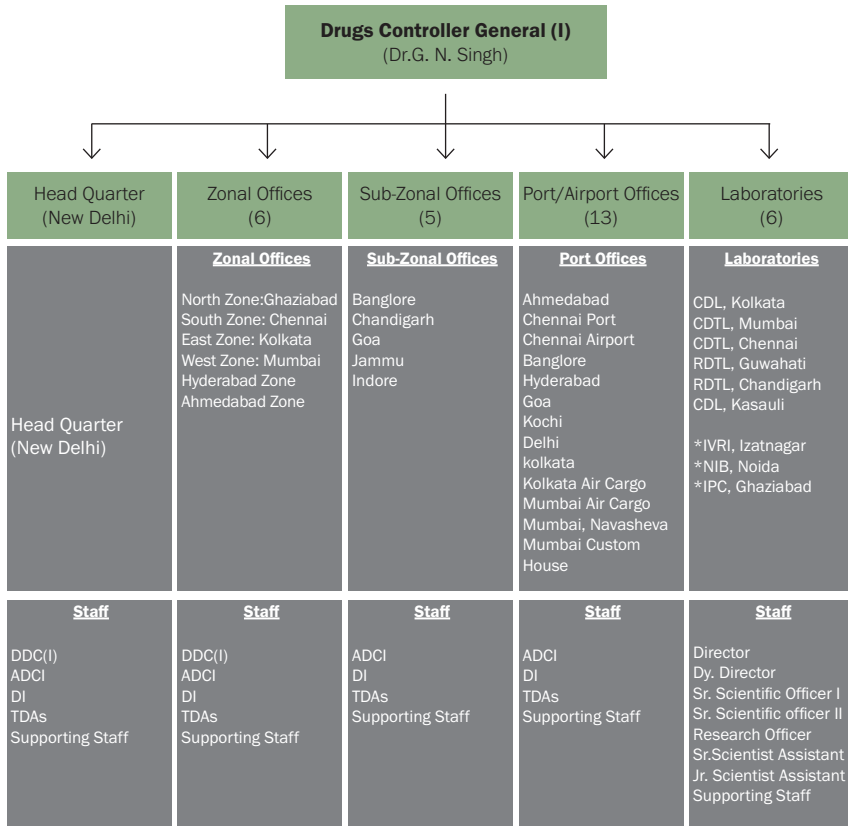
Drugs Controller General (I)
(Dr.G. N. Singh)

Head Quarter
(New Delhi)

Zonal Offices
(6)

Sub-Zonal Offices
(5)

Port/Airport Offices
(13)

Laboratories
(6)

Head Quarter
(New Delhi)

Zonal Offices

North Zone:Ghaziabad
South Zone: Chennai
East Zone: Kolkata
West Zone: Mumbai
Hyderabad Zone
Ahmedabad Zone

Sub-Zonal Offices

Banglore
Chandigarh
Goa
Jammu
Indore

Port Offices

Ahmedabad
Chennai Port
Chennai Airport
Banglore
Hyderabad
Goa
Kochi
Delhi
kolkata
Kolkata Air Cargo
Mumbai Air Cargo
Mumbai, Navasheva
Mumbai Custom House

Laboratories

CDL, Kolkata
CDTL, Mumbai
CDTL, Chennai
RDTL, Guwahati
RDTL, Chandigarh
CDL, Kasauli

*IVRI, Izatnagar
*NIB, Noida
*IPC, Ghaziabad

Staff

DDC(I)
ADCI
DI
TDAs
Supporting Staff

Staff

DDC(I)
ADCI
DI
TDAs
Supporting Staff

Staff

ADCI
DI
TDAs
Supporting Staff

Staff

ADCI
DI
TDAs
Supporting Staff

Staff

Director
Dy. Director
Sr. Scientific Officer I
Sr. Scientific officer II
Research Officer
Sr.Scientist Assistant
Jr. Scientist Assistant
Supporting Staff